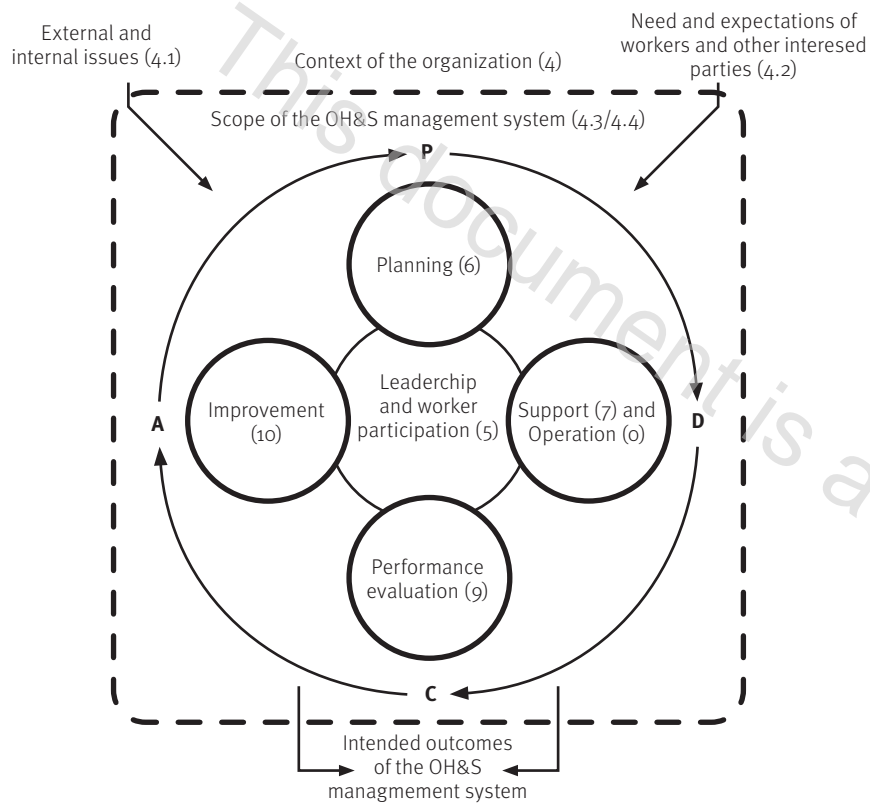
External and internal issues (4.1)

Context of the organization (4)

Need and expectations of workers and other interesed parties (4.2)

This document is a

Scope of the OH&S management system (4.3/4.4)

P

Planning (6)

Leaderchip and worker participation (5)

Improvement (10)

Support (7) and Operation (0)

A

D

Performance evaluation (9)

C

Intended outcomes of the OH&S managmement system